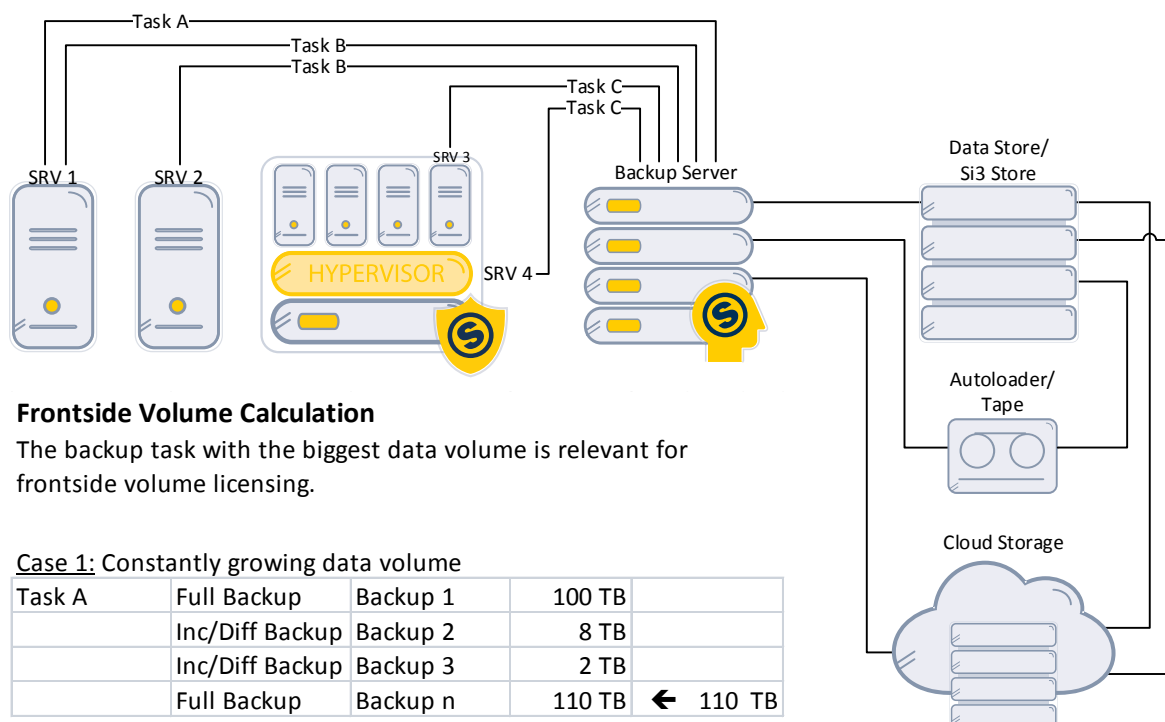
Task A
Task B
Task B
Task C
Task C
SRV 1
SRV 2
SRV 3
HYPERVISOR
SRV 4
Backup Server
Data Store/
Si3 Store
Autoloader/
Tape
Cloud Storage

**Frontside Volume Calculation**

The backup task with the biggest data volume is relevant for frontside volume licensing.

Case 1: Constantly growing data volume

| Task A | Full Backup | Backup 1 | 100 TB | |
|---|---|---|---|---|
| | Inc/Diff Backup | Backup 2 | 8 TB | |
| | Inc/Diff Backup | Backup 3 | 2 TB | |
| | Full Backup | Backup n | 110 TB | ← 110 TB |